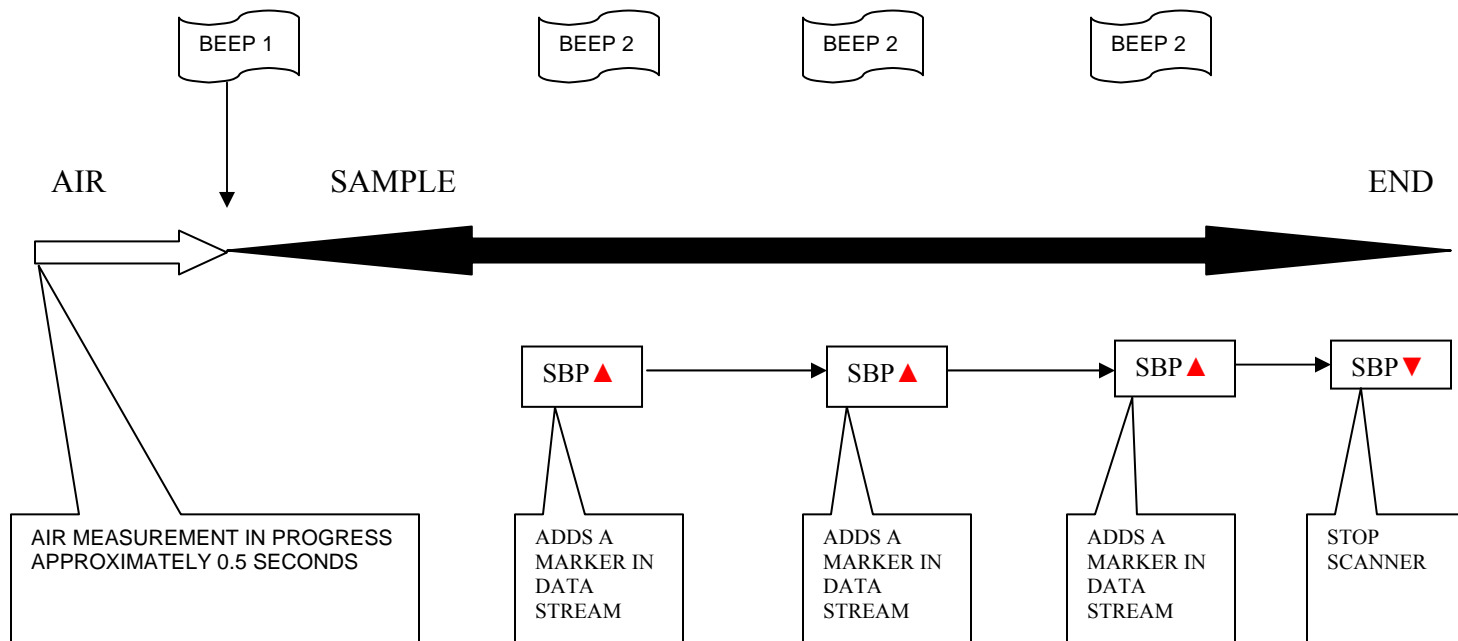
BEEP 1

BEEP 2

BEEP 2

BEEP 2

AIR

SAMPLE

END

SBP▲

SBP▲

SBP▲

SBP▼

AIR MEASUREMENT IN PROGRESS APPROXIMATELY 0.5 SECONDS

ADDS A MARKER IN DATA STREAM

ADDS A MARKER IN DATA STREAM

ADDS A MARKER IN DATA STREAM

STOP SCANNER